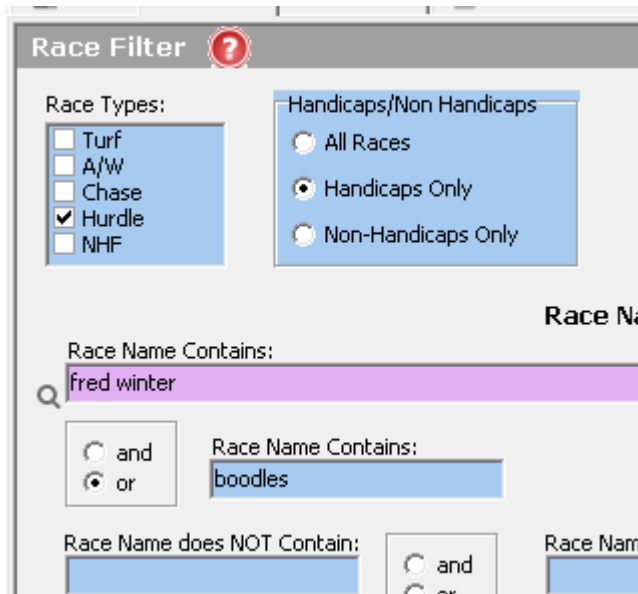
Race Filter ?

Race Types:
Turf
A/W
Chase
Hurdle
NHF

Handicaps/Non Handicaps
All Races
Handicaps Only
Non-Handicaps Only

Race Na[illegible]

Race Name Contains:
fred winter

and
or

Race Name Contains:
boodles

Race Name does NOT Contain:

and
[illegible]

Race Nam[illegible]